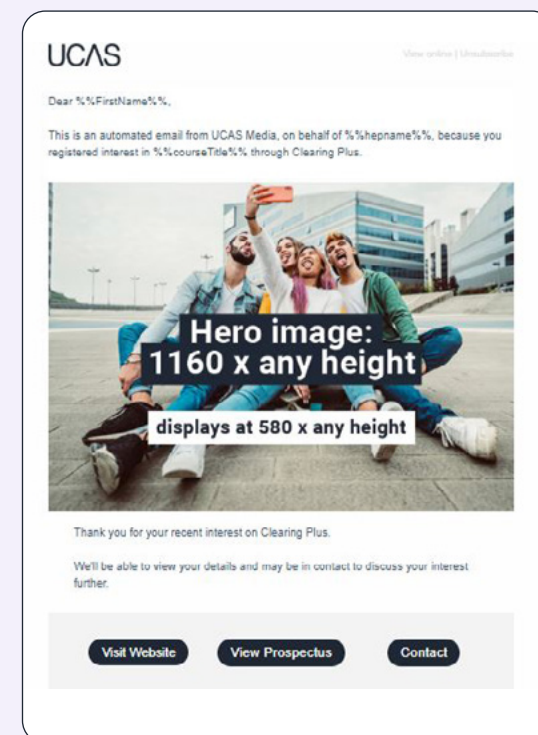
UCAS

View online | Unsubscribe

Dear %%FirstName%%,

This is an automated email from UCAS Media, on behalf of %%hepname%%, because you registered interest in %%courseTitle%% through Clearing Plus.

Hero image:
1160 x any height

displays at 580 x any height

Thank you for your recent interest on Clearing Plus.

We'll be able to view your details and may be in contact to discuss your interest further.

Visit Website

View Prospectus

Contact